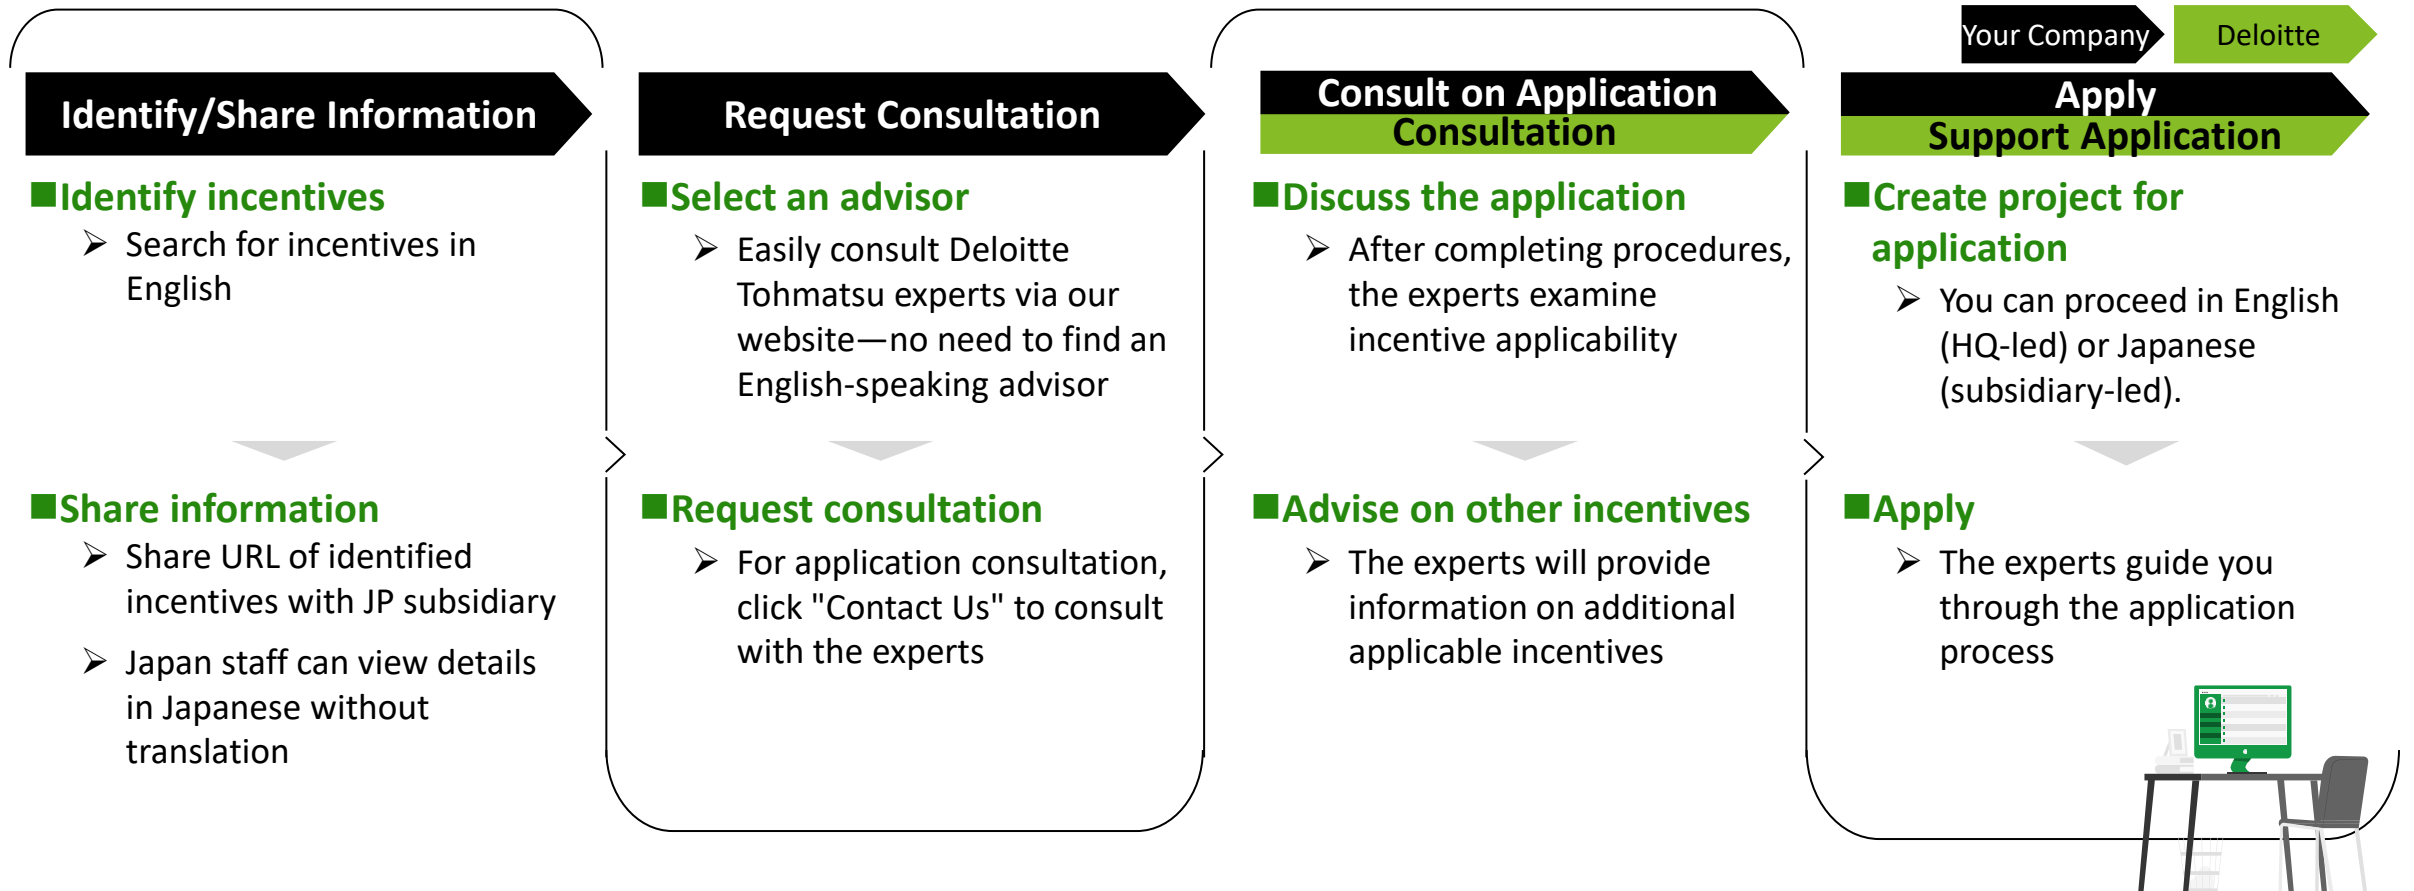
Your Company
Deloitte

Identify/Share Information

■Identify incentives
➢ Search for incentives in English

■Share information
➢ Share URL of identified incentives with JP subsidiary
➢ Japan staff can view details in Japanese without translation

Request Consultation

■Select an advisor
➢ Easily consult Deloitte Tohmatsu experts via our website—no need to find an English-speaking advisor

■Request consultation
➢ For application consultation, click "Contact Us" to consult with the experts

Consult on Application
Consultation

■Discuss the application
➢ After completing procedures, the experts examine incentive applicability

■Advise on other incentives
➢ The experts will provide information on additional applicable incentives

Apply
Support Application

■Create project for application
➢ You can proceed in English (HQ-led) or Japanese (subsidiary-led).

■Apply
➢ The experts guide you through the application process